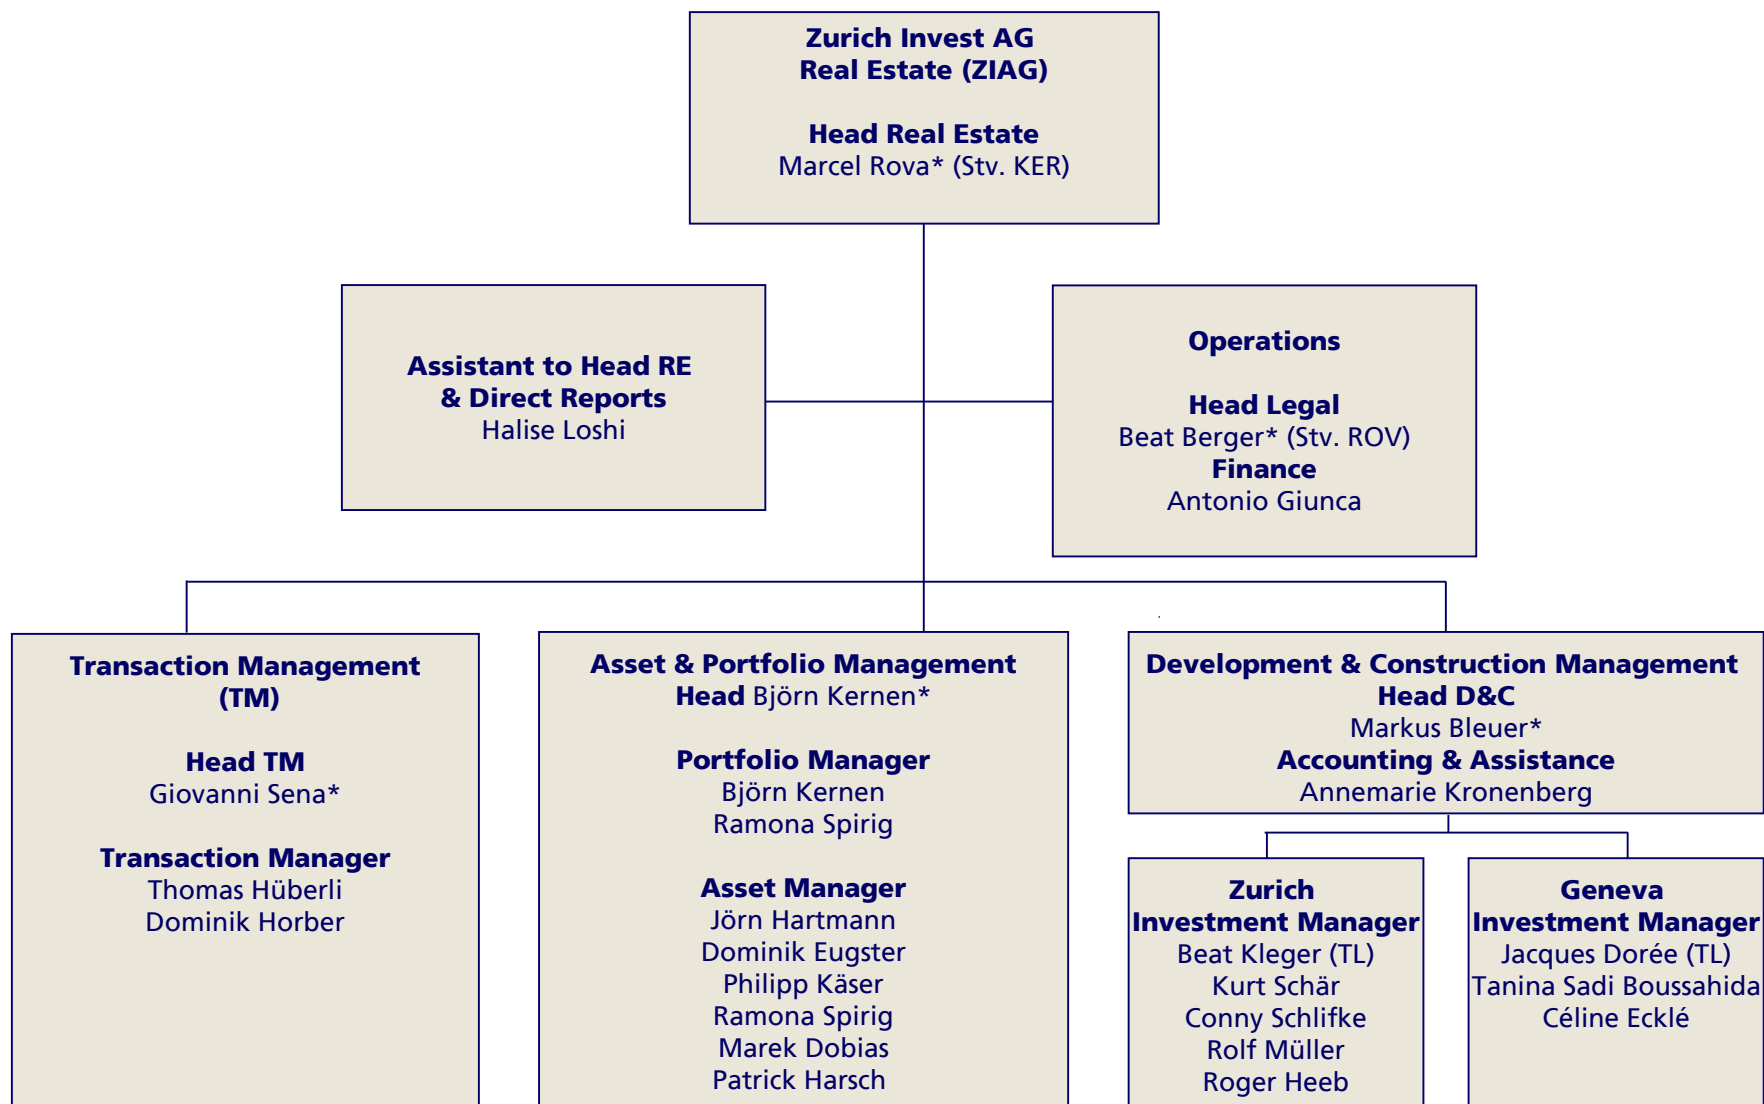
Zurich Invest AG
Real Estate (ZIAG)

Head Real Estate
Marcel Rova* (Stv. KER)

Assistant to Head RE
& Direct Reports
Halise Loshi

Operations

Head Legal
Beat Berger* (Stv. ROV)
Finance
Antonio Giunca

Transaction Management
(TM)

Head TM
Giovanni Sena*

Transaction Manager
Thomas Hüberli
Dominik Horber

Asset & Portfolio Management
Head Björn Kernen*

Portfolio Manager
Björn Kernen
Ramona Spirig

Asset Manager
Jörn Hartmann
Dominik Eugster
Philipp Käser
Ramona Spirig
Marek Dobias
Patrick Harsch

Development & Construction Management
Head D&C
Markus Bleuer*
Accounting & Assistance
Annemarie Kronenberg

Zurich
Investment Manager
Beat Kleger (TL)
Kurt Schär
Conny Schlifke
Rolf Müller
Roger Heeb

Geneva
Investment Manager
Jacques Dorée (TL)
Tanina Sadi Boussahida
Céline Ecklé